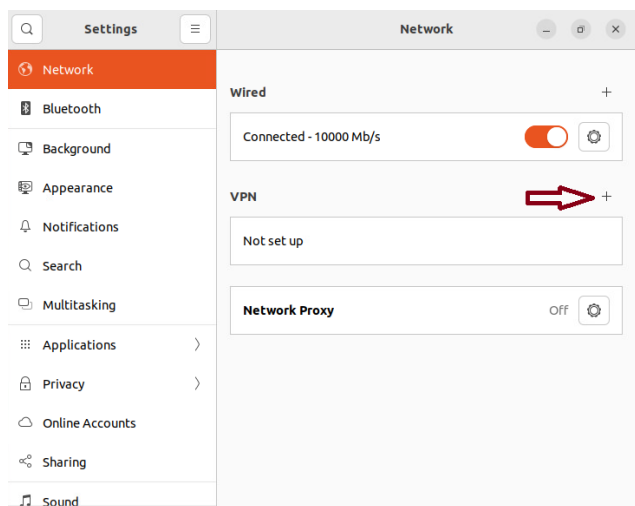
Settings

Network

Network
Bluetooth
Background
Appearance
Notifications
Search
Multitasking
Applications
Privacy
Online Accounts
Sharing
Sound

Wired
+
Connected - 10000 Mb/s

VPN
+
Not set up

Network Proxy
Off